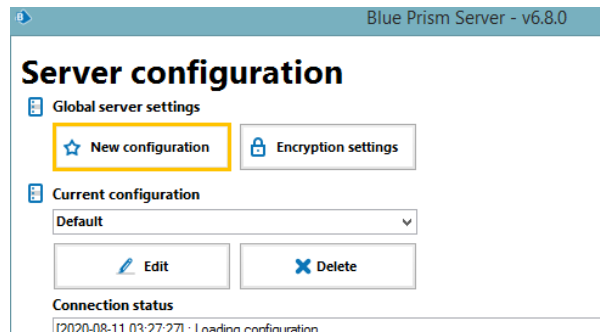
Blue Prism Server - v6.8.0

Server configuration

Global server settings

New configuration

Encryption settings

Current configuration

Default

Edit

Delete

Connection status

[2020-08-11 03:27:27] : Loading configuration